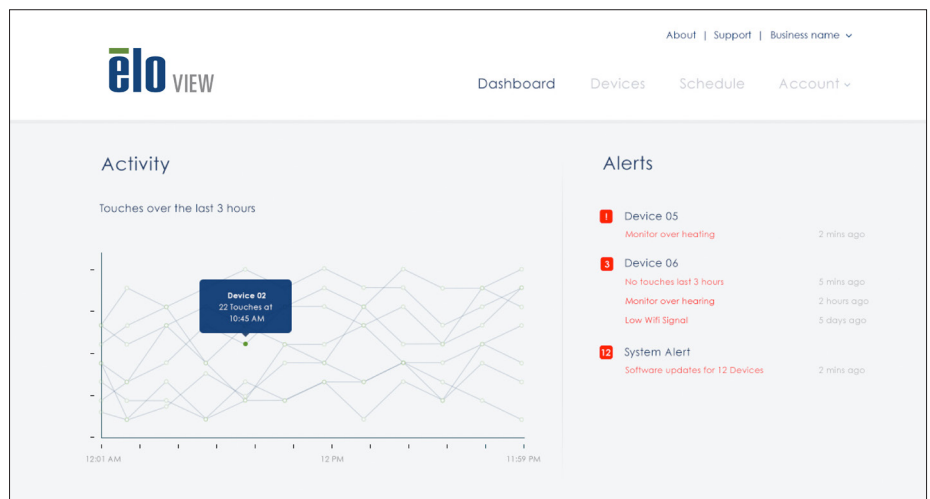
About | Support | Business name

ēlo VIEW

Dashboard Devices Schedule Account

Activity

Touches over the last 3 hours

Device 02
22 Touches at
10:45 AM

12:01 AM
12 PM
11:59 PM

Alerts

! Device 05
Monitor over heating 2 mins ago

3 Device 06
No touches last 3 hours 5 mins ago
Monitor over hearing 2 hours ago
Low Wifi Signal 5 days ago

12 System Alert
Software updates for 12 Devices 2 mins ago